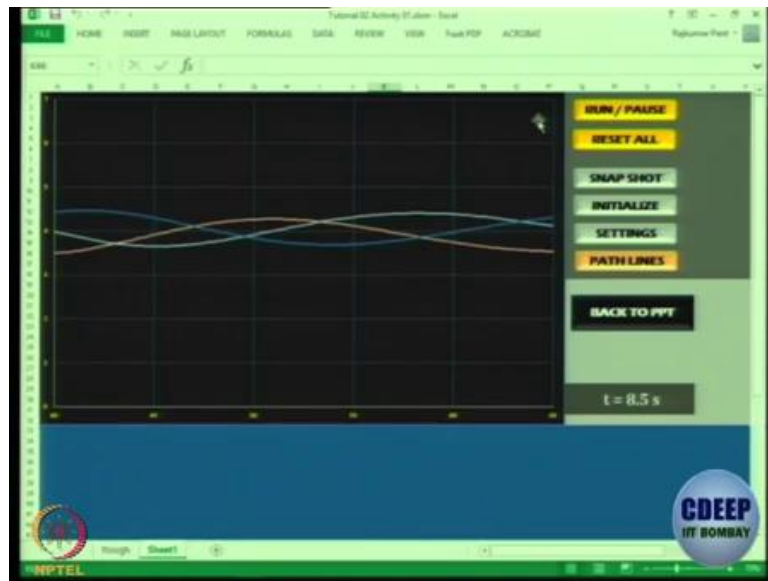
Tutorial 02 Activity 01.xlsm - Excel

FILE HOME INSERT PAGE LAYOUT FORMULAS DATA REVIEW VIEW Foxit PDF ACROBAT

Rajkumar Patil

$f_x$

RUN / PAUSE

RESET ALL

SNAP SHOT

INITIALIZE

SETTINGS

PATH LINES

BACK TO PPT

t = 8.5 s

Rough Sheet1

CDEEP
IIT BOMBAY

NPTEL